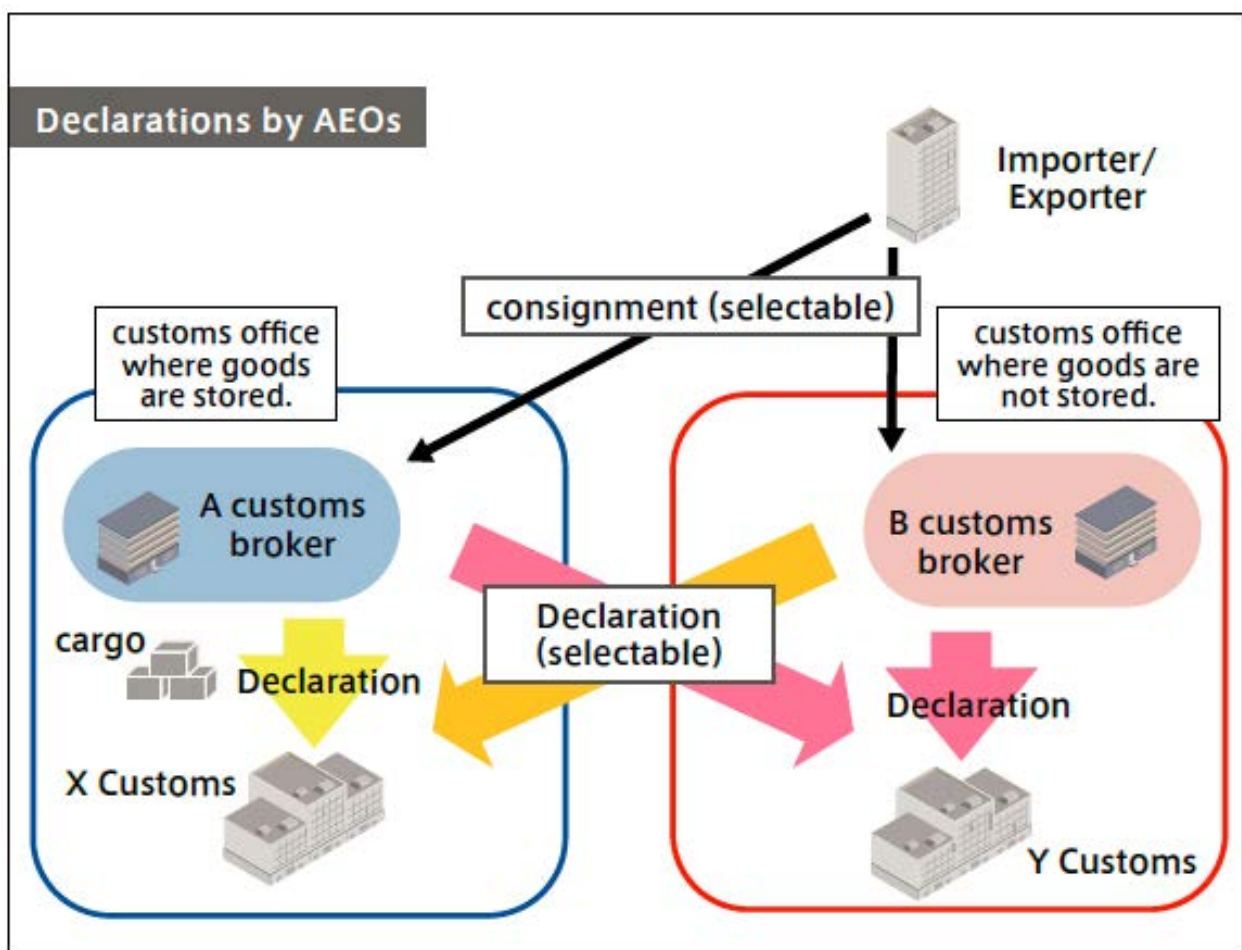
Declarations by AEOs

Importer/
Exporter

consignment (selectable)

customs office where goods are stored.

customs office where goods are not stored.

A customs broker

B customs broker

Declaration (selectable)

cargo

Declaration

Declaration

X Customs

Y Customs